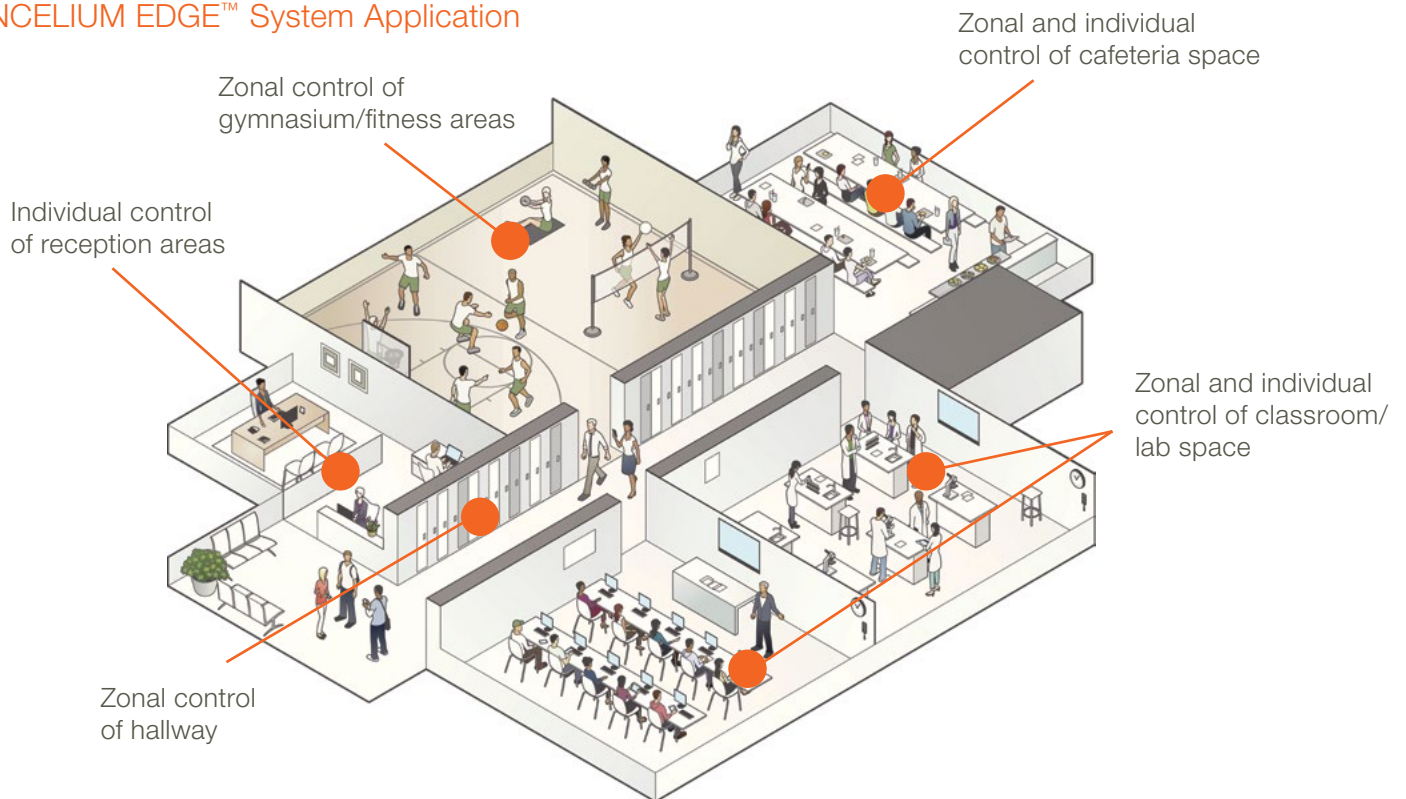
NCELIUM EDGE™ System Application

Zonal control of gymnasium/fitness areas

Zonal and individual control of cafeteria space

Individual control of reception areas

Zonal and individual control of classroom/ lab space

Zonal control of hallway